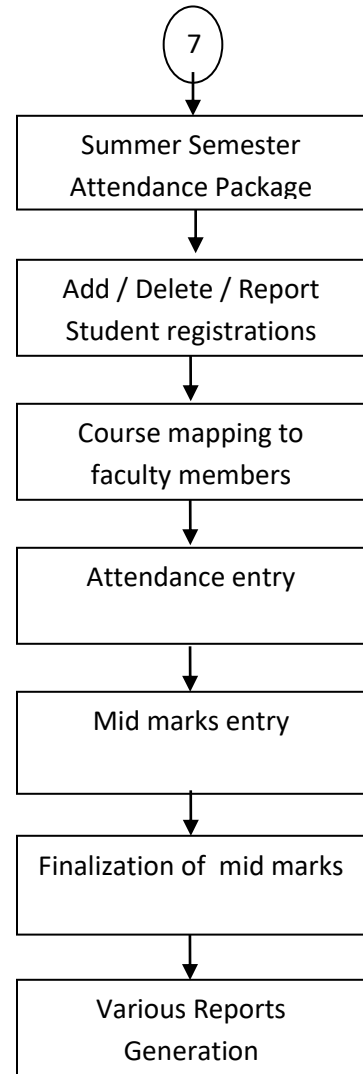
7

Summer Semester Attendance Package

Add / Delete / Report Student registrations

Course mapping to faculty members

Attendance entry

Mid marks entry

Finalization of mid marks

Various Reports Generation